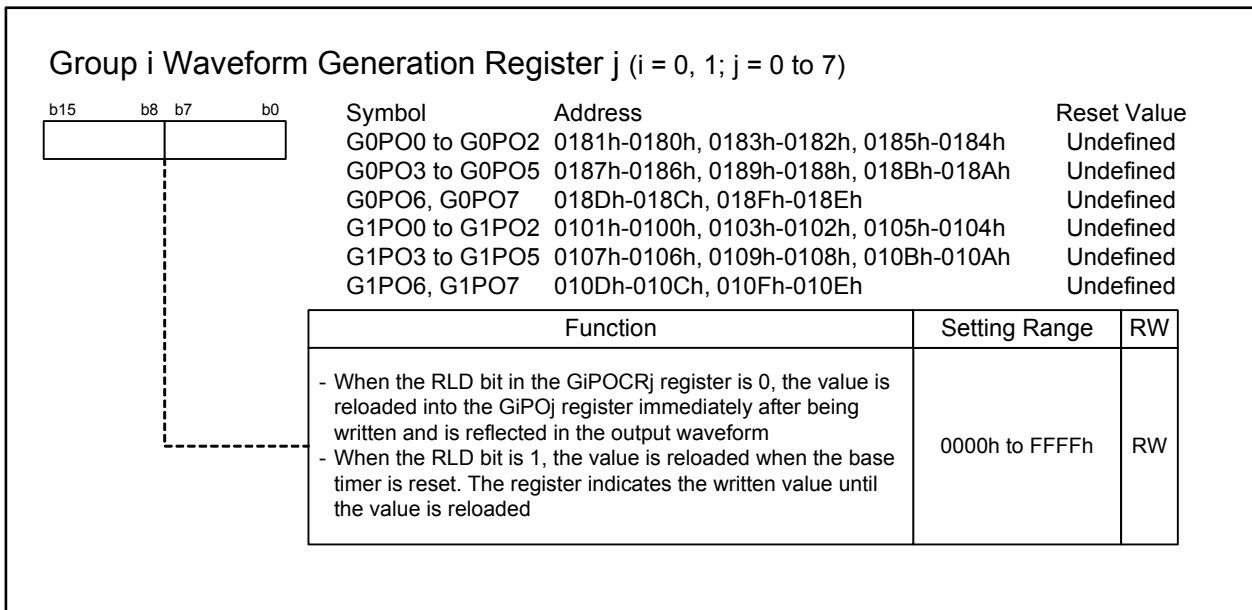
Group i Waveform Generation Register j (i = 0, 1; j = 0 to 7)

b15 b8 b7 b0

| Symbol | Address | Reset Value |
|---|---|---|
| G0PO0 to G0PO2 | 0181h-0180h, 0183h-0182h, 0185h-0184h | Undefined |
| G0PO3 to G0PO5 | 0187h-0186h, 0189h-0188h, 018Bh-018Ah | Undefined |
| G0PO6, G0PO7 | 018Dh-018Ch, 018Fh-018Eh | Undefined |
| G1PO0 to G1PO2 | 0101h-0100h, 0103h-0102h, 0105h-0104h | Undefined |
| G1PO3 to G1PO5 | 0107h-0106h, 0109h-0108h, 010Bh-010Ah | Undefined |
| G1PO6, G1PO7 | 010Dh-010Ch, 010Fh-010Eh | Undefined |

| Function | Setting Range | RW |
|---|---|---|
| - When the RLD bit in the GiPOCRj register is 0, the value is reloaded into the GiPOj register immediately after being written and is reflected in the output waveform - When the RLD bit is 1, the value is reloaded when the base timer is reset. The register indicates the written value until the value is reloaded | 0000h to FFFFh | RW |